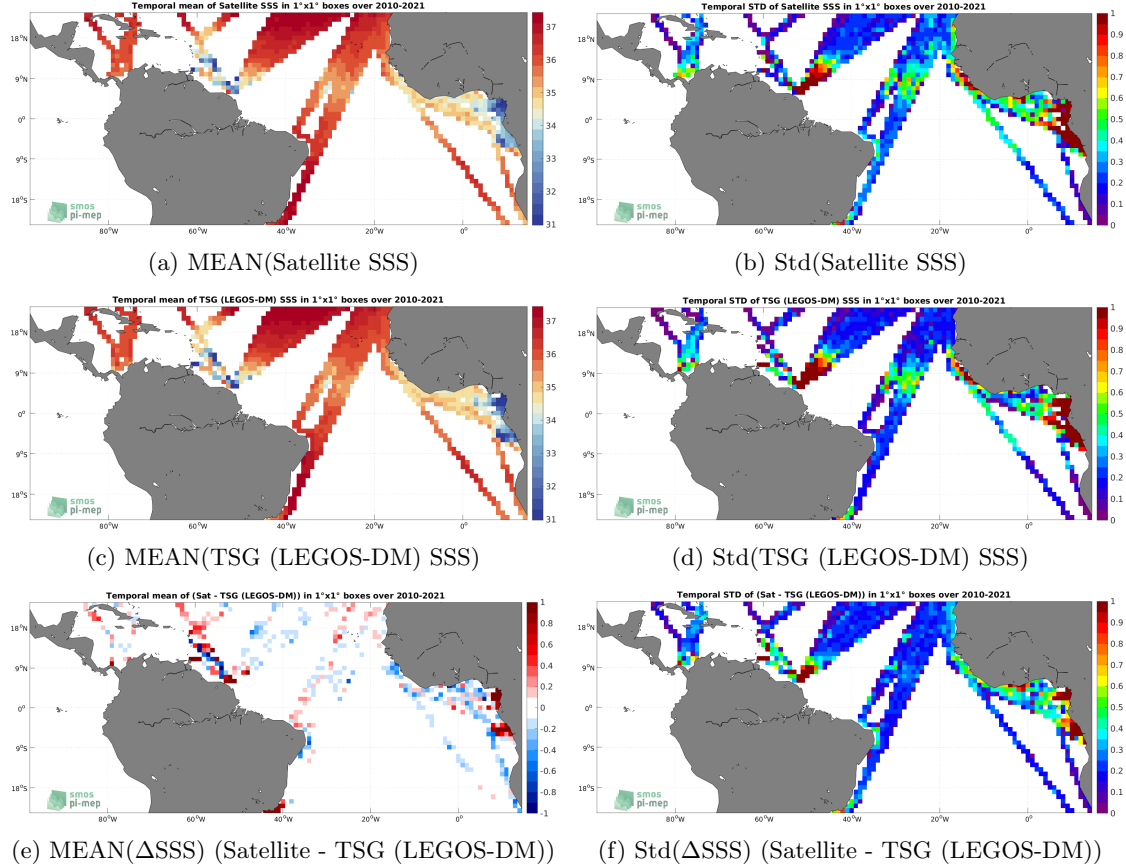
Temporal mean of Satellite SSS in 1°x1° boxes over 2010-2021

18°N
9°N
0°
9°S
18°S
80°W 60°W 40°W 20°W 0°

37
36
35
34
33
32
31

smos
pi-mep

(a) MEAN(Satellite SSS)

Temporal STD of Satellite SSS in 1°x1° boxes over 2010-2021

18°N
9°N
0°
9°S
18°S
80°W 60°W 40°W 20°W 0°

1
0.9
0.8
0.7
0.6
0.5
0.4
0.3
0.2
0.1
0

smos
pi-mep

(b) Std(Satellite SSS)

Temporal mean of TSG (LEGOS-DM) SSS in 1°x1° boxes over 2010-2021

18°N
9°N
0°
9°S
18°S
80°W 60°W 40°W 20°W 0°

37
36
35
34
33
32
31

smos
pi-mep

(c) MEAN(TSG (LEGOS-DM) SSS)

Temporal STD of TSG (LEGOS-DM) SSS in 1°x1° boxes over 2010-2021

18°N
9°N
0°
9°S
18°S
80°W 60°W 40°W 20°W 0°

1
0.9
0.8
0.7
0.6
0.5
0.4
0.3
0.2
0.1
0

smos
pi-mep

(d) Std(TSG (LEGOS-DM) SSS)

Temporal mean of (Sat - TSG (LEGOS-DM)) in 1°x1° boxes over 2010-2021

18°N
9°N
0°
9°S
18°S
80°W 60°W 40°W 20°W 0°

1
0.8
0.6
0.4
0.2
0
-0.2
-0.4
-0.6
-0.8
-1

smos
pi-mep

(e) MEAN($\Delta$SSS) (Satellite - TSG (LEGOS-DM))

Temporal STD of (Sat - TSG (LEGOS-DM)) in 1°x1° boxes over 2010-2021

18°N
9°N
0°
9°S
18°S
80°W 60°W 40°W 20°W 0°

1
0.9
0.8
0.7
0.6
0.5
0.4
0.3
0.2
0.1
0

smos
pi-mep

(f) Std($\Delta$SSS) (Satellite - TSG (LEGOS-DM))